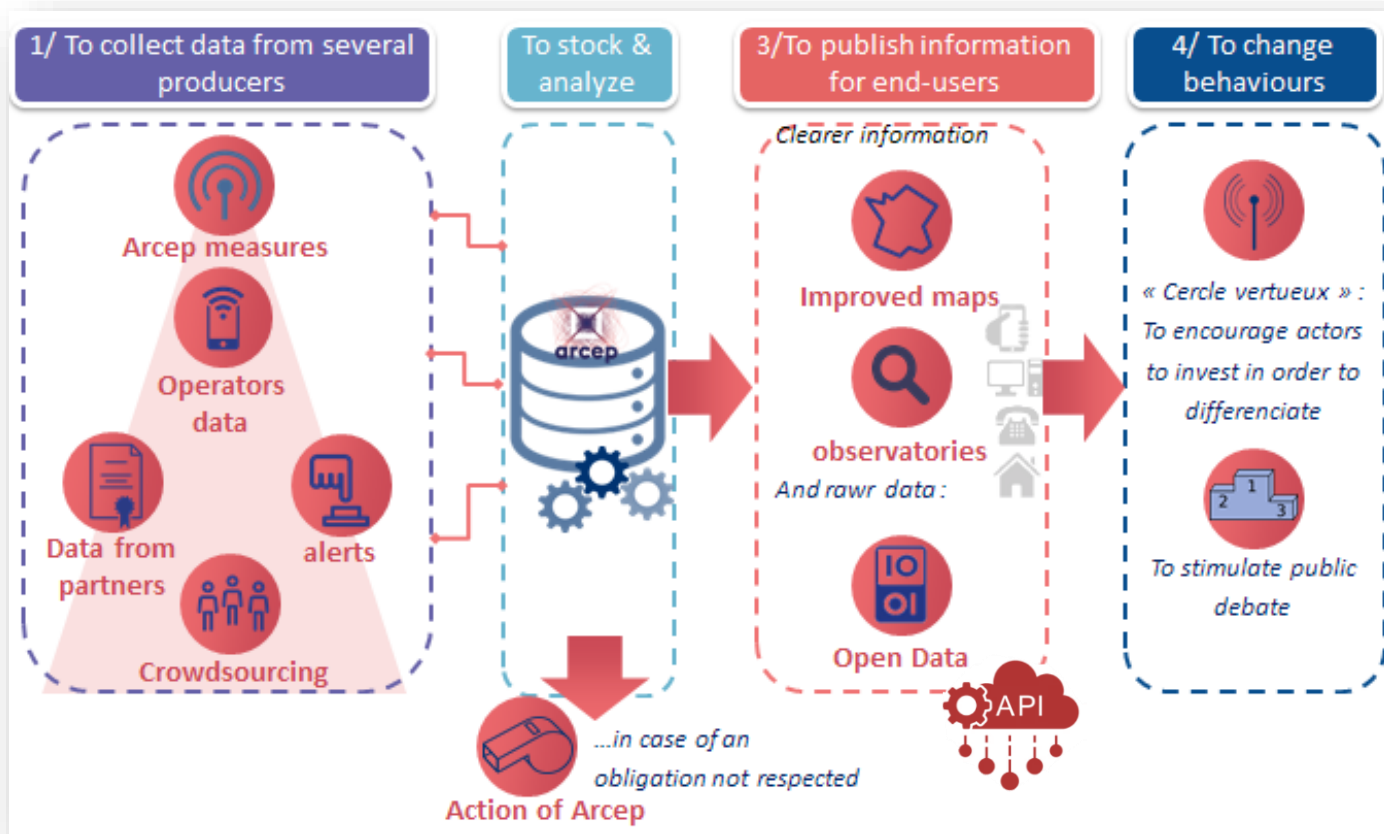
1/ To collect data from several producers

To stock & analyze

3/To publish information for end-users

4/ To change behaviours

Arcep measures

Operators data

Data from partners

alerts

Crowdsourcing

arcep

Clearer information

Improved maps

observatories

And rawr data :

IO
OI

Open Data

API

« Cercle vertueux » : To encourage actors to invest in order to differenciate

2 1 3

To stimulate public debate

...in case of an obligation not respected

Action of Arcep